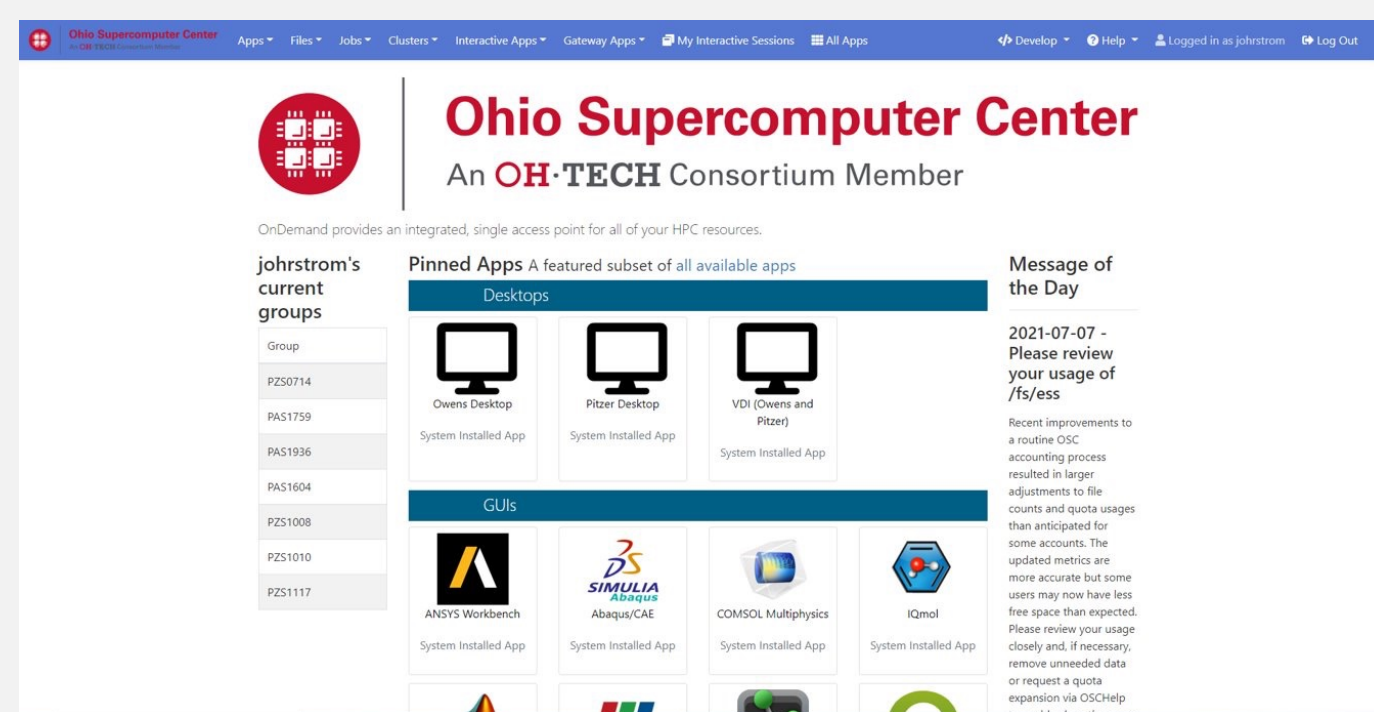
Ohio Supercomputer Center
An OH·TECH Consortium Member

Apps ▾ Files ▾ Jobs ▾ Clusters ▾ Interactive Apps ▾ Gateway Apps ▾ My Interactive Sessions All Apps

</> Develop ▾ Help ▾ Logged in as johrstrom Log Out

Ohio Supercomputer Center
An OH·TECH Consortium Member

OnDemand provides an integrated, single access point for all of your HPC resources.

johrstrom's current groups

| Group |
|---|
| PZS0714 |
| PAS1759 |
| PAS1936 |
| PAS1604 |
| PZS1008 |
| PZS1010 |
| PZS1117 |

Pinned Apps A featured subset of all available apps

Desktops

Owens Desktop
System Installed App

Pitzer Desktop
System Installed App

VDI (Owens and Pitzer)
System Installed App

GUIs

ANSYS Workbench
System Installed App

SIMULIA Abaqus
Abaqus/CAE
System Installed App

COMSOL Multiphysics
System Installed App

IQmol
System Installed App

Message of the Day

2021-07-07 - Please review your usage of /fs/ess

Recent improvements to a routine OSC accounting process resulted in larger adjustments to file counts and quota usages than anticipated for some accounts. The updated metrics are more accurate but some users may now have less free space than expected. Please review your usage closely and, if necessary, remove unneeded data or request a quota expansion via OSCHelp